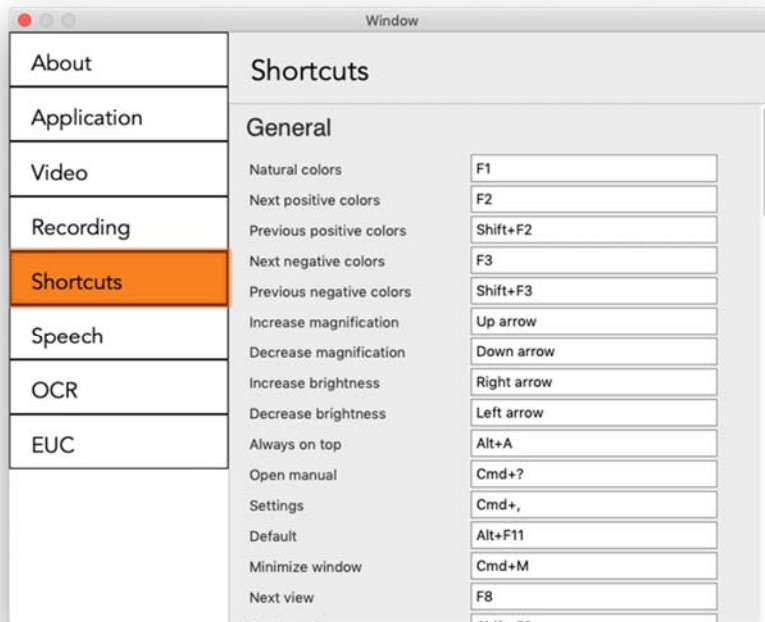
Window

About
Application
Video
Recording
Shortcuts
Speech
OCR
EUC

Shortcuts

General

| | |
|---|---|
| Natural colors | F1 |
| Next positive colors | F2 |
| Previous positive colors | Shift+F2 |
| Next negative colors | F3 |
| Previous negative colors | Shift+F3 |
| Increase magnification | Up arrow |
| Decrease magnification | Down arrow |
| Increase brightness | Right arrow |
| Decrease brightness | Left arrow |
| Always on top | Alt+A |
| Open manual | Cmd+? |
| Settings | Cmd+, |
| Default | Alt+F11 |
| Minimize window | Cmd+M |
| Next view | F8 |
| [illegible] | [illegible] |